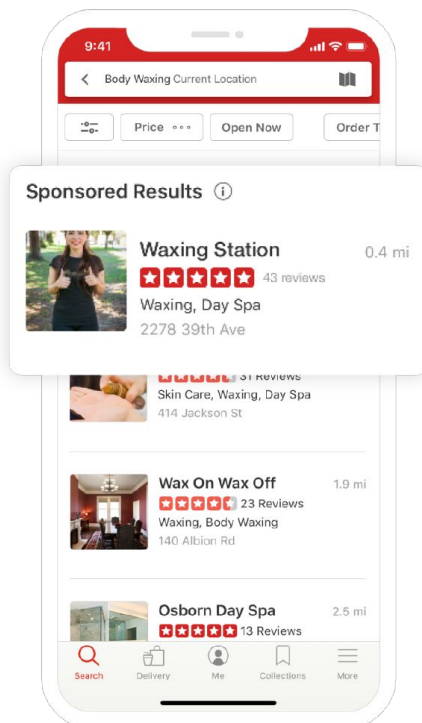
9:41

Body Waxing Current Location

Price
Open Now
Order T

Sponsored Results

Waxing Station
0.4 mi
43 reviews
Waxing, Day Spa
2278 39th Ave

31 Reviews
Skin Care, Waxing, Day Spa
414 Jackson St

Wax On Wax Off
1.9 mi
23 Reviews
Waxing, Body Waxing
140 Albion Rd

Osborn Day Spa
2.5 mi
13 Reviews

Search
Delivery
Me
Collections
More